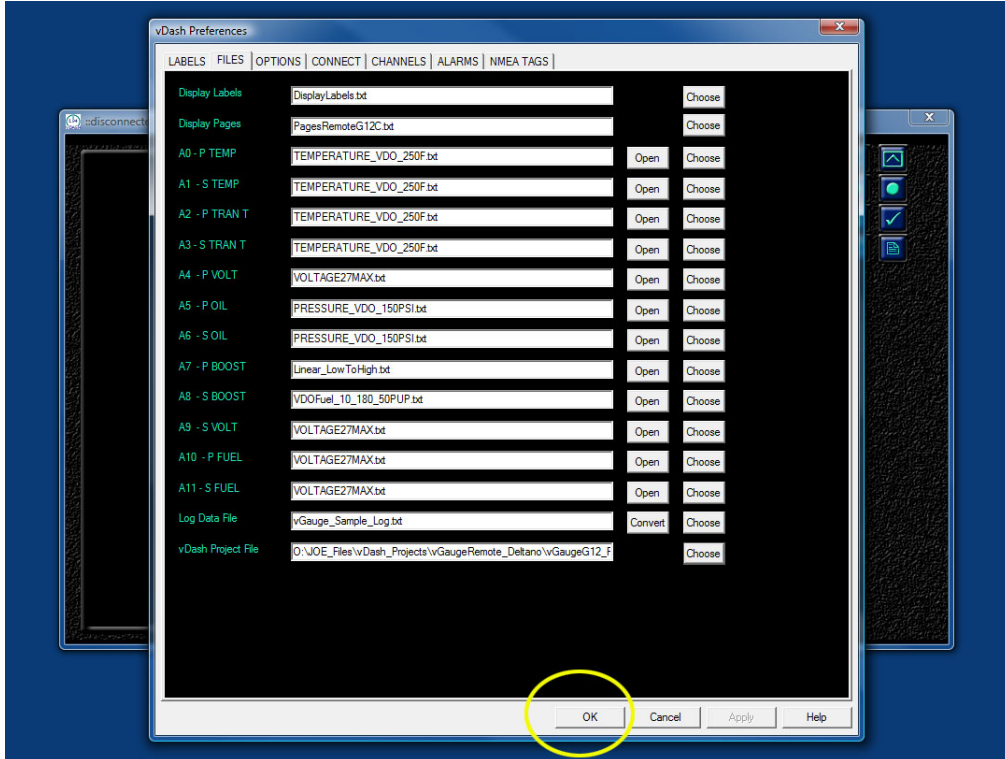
vDash Preferences

LABELS | FILES | OPTIONS | CONNECT | CHANNELS | ALARMS | NMEA TAGS

::disconnecte

| | | | |
|---|---|---|---|
| Display Labels | DisplayLabels.txt | | Choose |
| Display Pages | PagesRemoteG12C.txt | | Choose |
| A0 - P TEMP | TEMPERATURE_VDO_250F.txt | Open | Choose |
| A1 - S TEMP | TEMPERATURE_VDO_250F.txt | Open | Choose |
| A2 - P TRAN T | TEMPERATURE_VDO_250F.txt | Open | Choose |
| A3 - S TRAN T | TEMPERATURE_VDO_250F.txt | Open | Choose |
| A4 - P VOLT | VOLTAGE27MAX.txt | Open | Choose |
| A5 - P OIL | PRESSURE_VDO_150PSI.txt | Open | Choose |
| A6 - S OIL | PRESSURE_VDO_150PSI.txt | Open | Choose |
| A7 - P BOOST | Linear_LowToHigh.txt | Open | Choose |
| A8 - S BOOST | VDOFuel_10_180_50PUP.txt | Open | Choose |
| A9 - S VOLT | VOLTAGE27MAX.txt | Open | Choose |
| A10 - P FUEL | VOLTAGE27MAX.txt | Open | Choose |
| A11 - S FUEL | VOLTAGE27MAX.txt | Open | Choose |
| Log Data File | vGauge_Sample_Log.txt | Convert | Choose |
| vDash Project File | O:\JOE_Files\vDash_Projects\vGaugeRemote_Deltano\vGaugeG12_F | | Choose |

OK | Cancel | Apply | Help